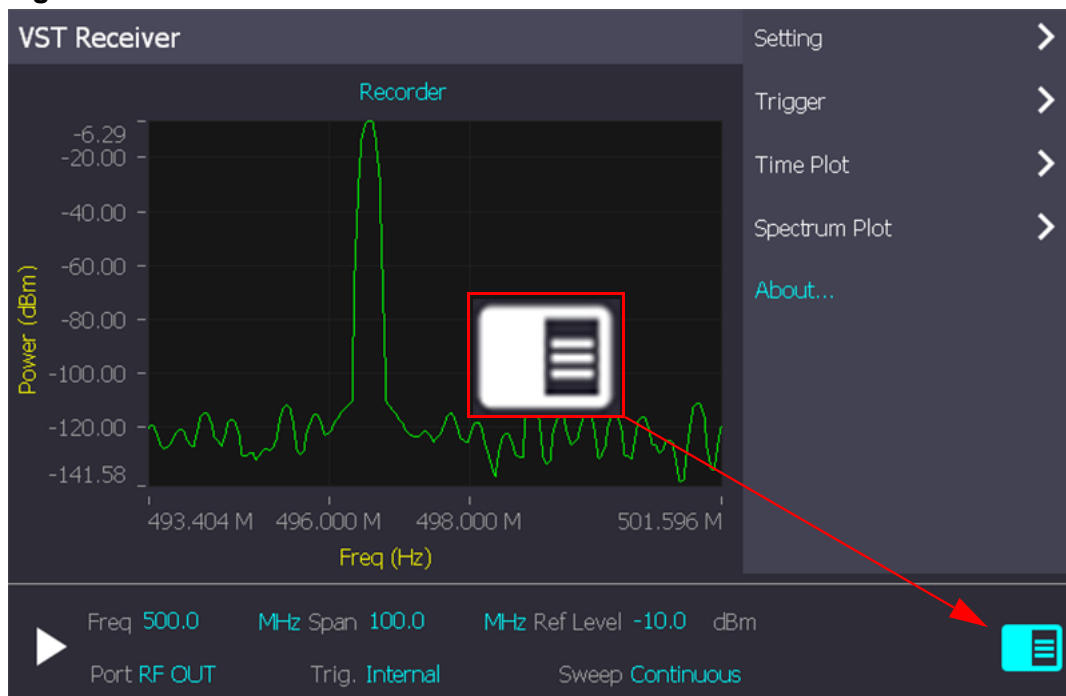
VST Receiver

Setting
Trigger
Time Plot
Spectrum Plot
About...

Recorder

Power (dBm)

-6.29
-20.00
-40.00
-60.00
-80.00
-100.00
-120.00
-141.58

493.404 M
496.000 M
498.000 M
501.596 M

Freq (Hz)

Freq 500.0 MHz Span 100.0 MHz Ref Level -10.0 dBm

Port RF OUT Trig. Internal Sweep Continuous